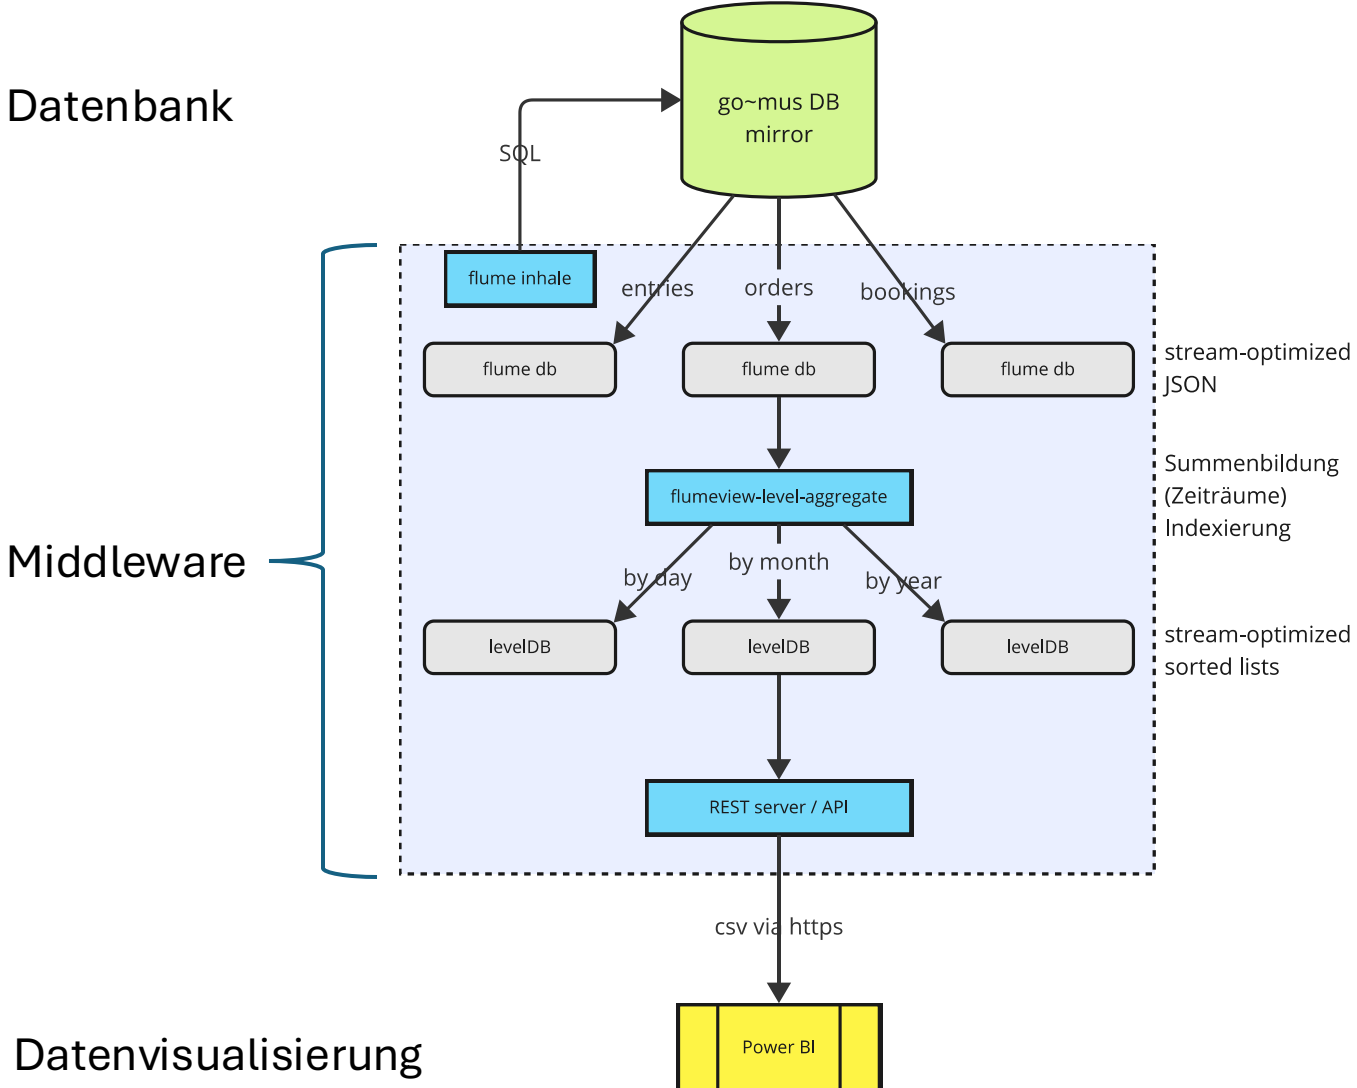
Datenbank

go~mus DB mirror

SQL

flume inhale

entries

orders

bookings

flume db

flume db

flume db

stream-optimized JSON

flumeview-level-aggregate

Summenbildung (Zeiträume) Indexierung

Middleware

by day

by month

by year

levelDB

levelDB

levelDB

stream-optimized sorted lists

REST server / API

csv via https

Datenvisualisierung

Power BI